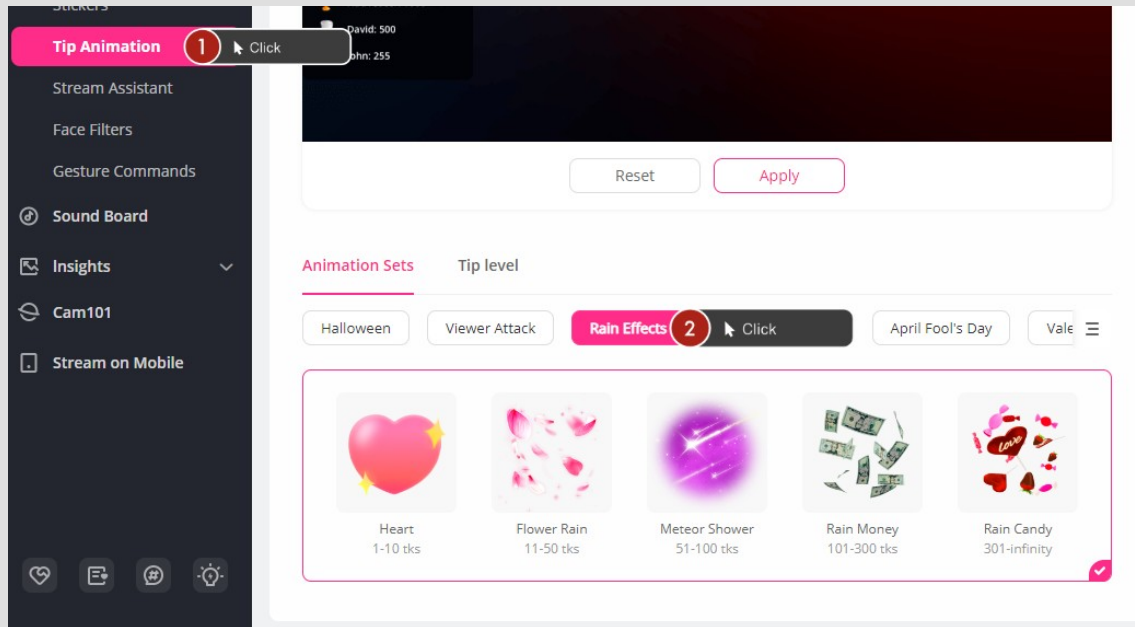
Stickers
Tip Animation
1 Click
Stream Assistant
Face Filters
Gesture Commands
Sound Board
Insights
Cam101
Stream on Mobile

David: 500
John: 255

Reset
Apply

Animation Sets
Tip level

Halloween
Viewer Attack
Rain Effects
2 Click
April Fool's Day
Vale

Love

Heart
1-10 tks
Flower Rain
11-50 tks
Meteor Shower
51-100 tks
Rain Money
101-300 tks
Rain Candy
301-infinity